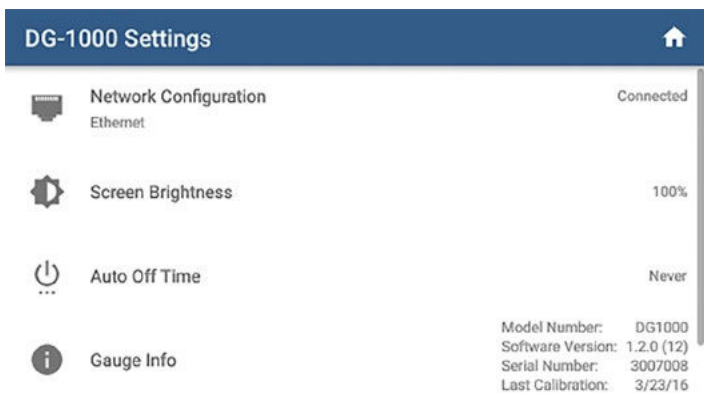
DG-1000 Settings

Network Configuration
Ethernet
Connected

Screen Brightness
100%

Auto Off Time
Never

Gauge Info

| | |
|---|---|
| Model Number: | DG1000 |
| Software Version: | 1.2.0 (12) |
| Serial Number: | 3007008 |
| Last Calibration: | 3/23/16 |